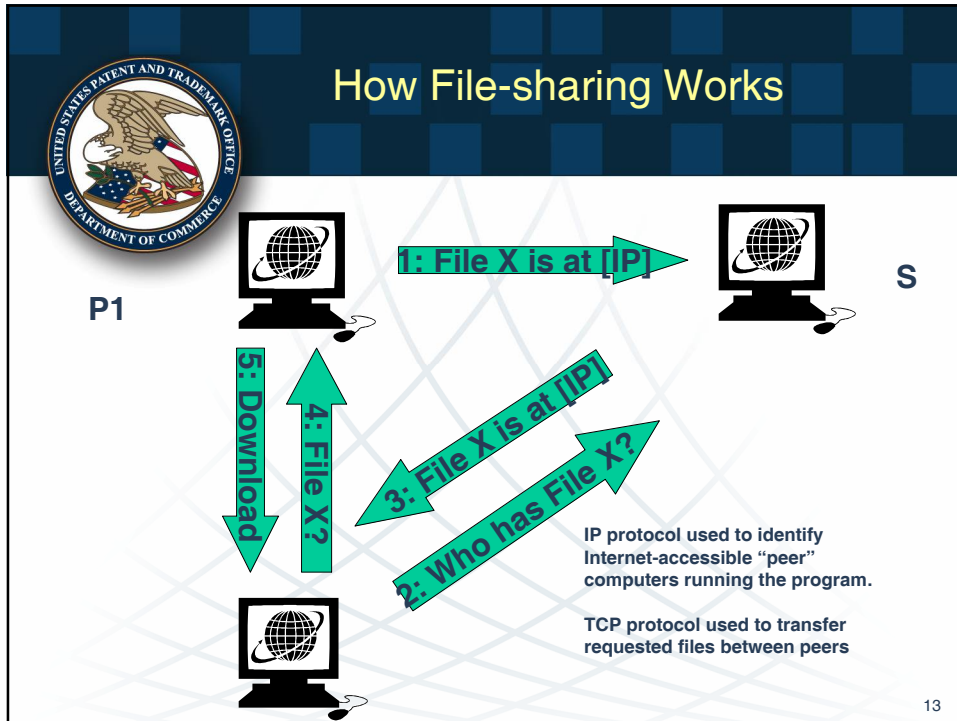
UNITED STATES PATENT AND TRADEMARK OFFICE
DEPARTMENT OF COMMERCE

How File-sharing Works

P1

1: File X is at [IP]

S

5: Download

4: File X?

3: File X is at [IP]

2: Who has File X?

IP protocol used to identify Internet-accessible "peer" computers running the program.

TCP protocol used to transfer requested files between peers

13